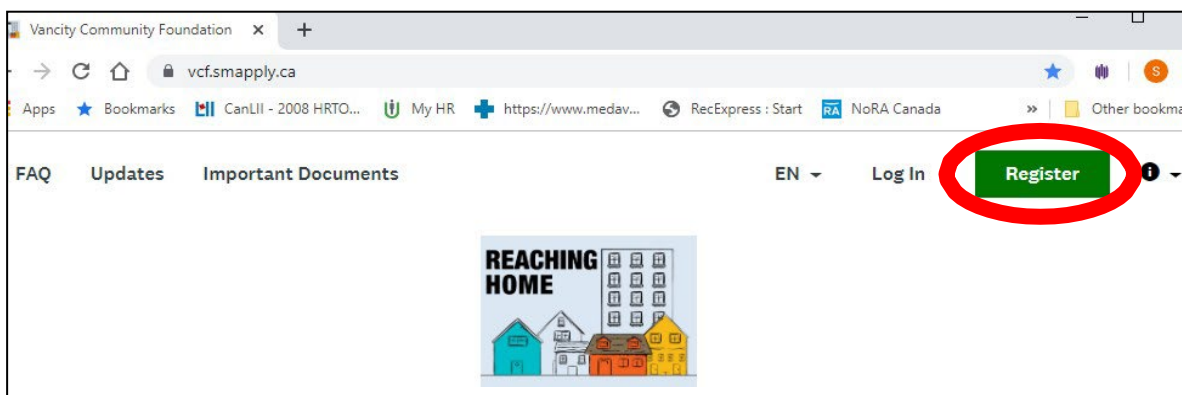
Vancity Community Foundation ×
+

vcf.smapply.ca

Apps Bookmarks CanLII - 2008 HRTO... My HR https://www.medav... RecExpress : Start NoRA Canada » Other bookma

FAQ Updates Important Documents EN Log In Register

REACHING HOME